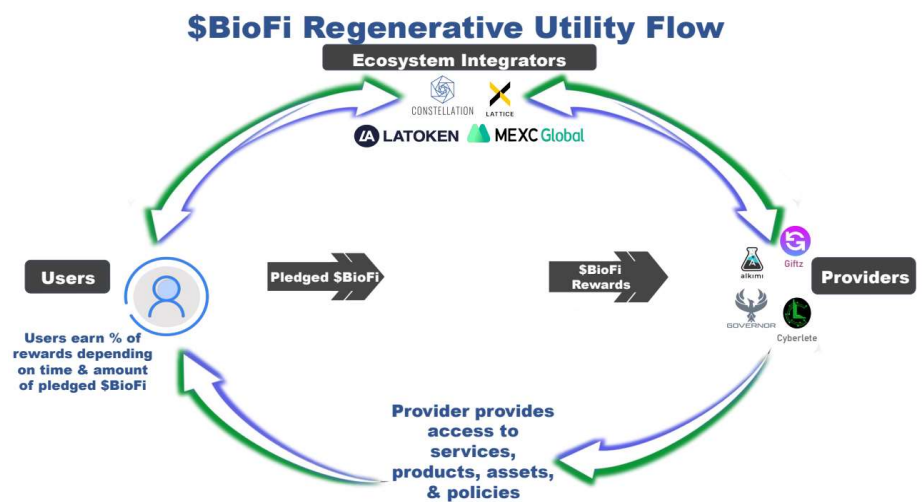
$BioFi Regenerative Utility Flow

Ecosystem Integrators

CONSTELLATION

LATTICE

LATOKEN

MEXC Global

Users

Users earn % of rewards depending on time & amount of pledged $BioFi

Pledged $BioFi

$BioFi Rewards

alkimi

Giftz

GOVERNOR

Cyberlete

Providers

Provider provides access to services, products, assets, & policies